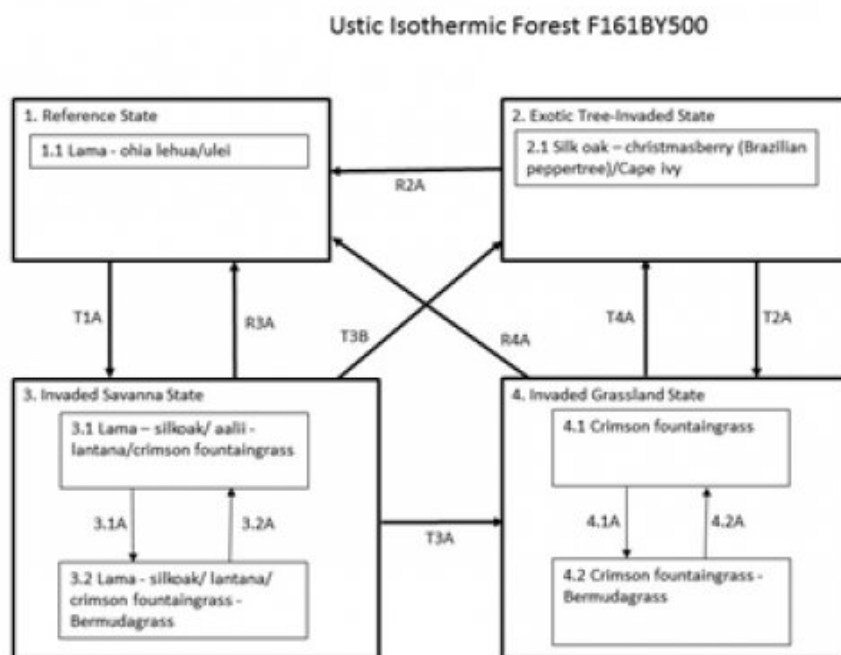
Ustic Isothermic Forest F161BY500

1. Reference State

1.1 Lama - ohia lehua/ulei

2. Exotic Tree-Invaded State

2.1 Silk oak – christmasberry (Brazilian peppertree)/Cape ivy

R2A

T1A

R3A

T3B

R4A

T4A

T2A

3. Invaded Savanna State

3.1 Lama – silkoak/ aalii - lantana/crimson fountaingrass

3.1A

3.2A

3.2 Lama - silkoak/ lantana/ crimson fountaingrass - Bermudagrass

T3A

4. Invaded Grassland State

4.1 Crimson fountaingrass

4.1A

4.2A

4.2 Crimson fountaingrass - Bermudagrass